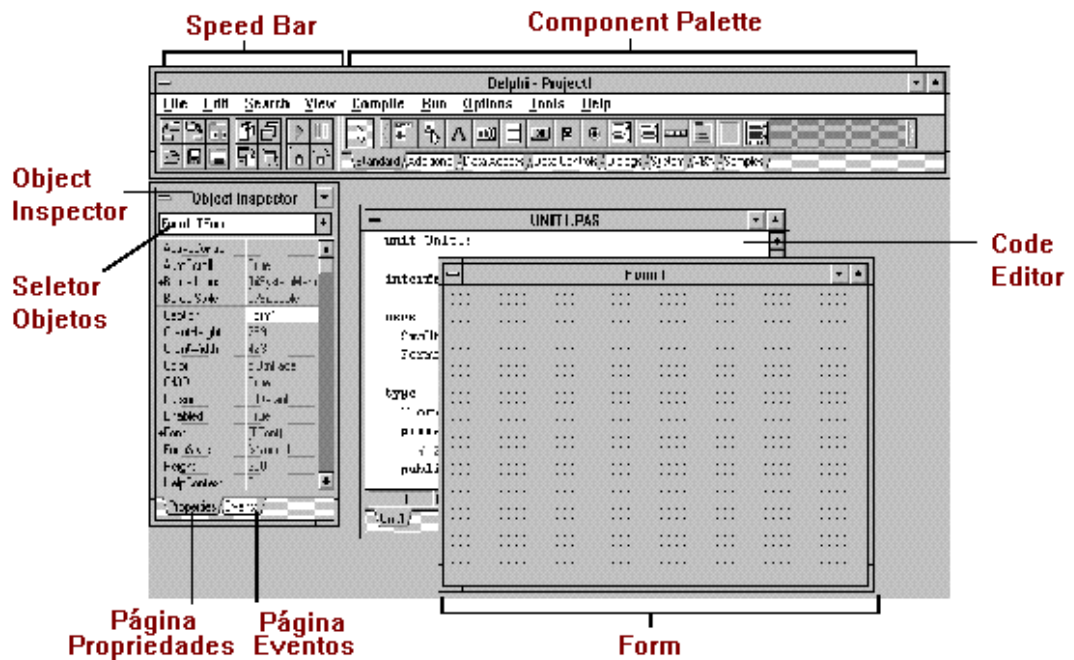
Speed Bar

Component Palette

Delphi - Project1

File Edit Search View Compile Run Options Tools Help

Standard Additional Data Access Data Controls Dialogs System VBX Samples

Object Inspector

Object Inspector

Form1: TForm

Seletor Objetos

UNIT1.PAS

unit Unit1;

interf

uses

type

publi

Code Editor

Form1

Caption

Enabled

Properties Events

Unit1

Página Propriedades

Página Eventos

Form